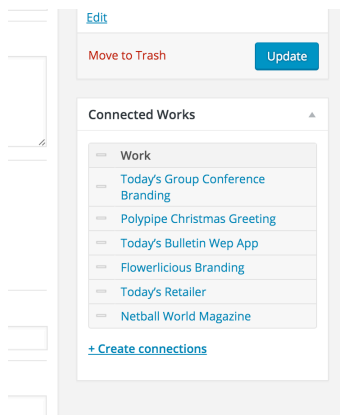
Edit

Move to Trash

Update

Connected Works

| Work |
|---|
| Today's Group Conference Branding |
| Polypipe Christmas Greeting |
| Today's Bulletin Wep App |
| Flowerlicious Branding |
| Today's Retailer |
| Netball World Magazine |

+ Create connections